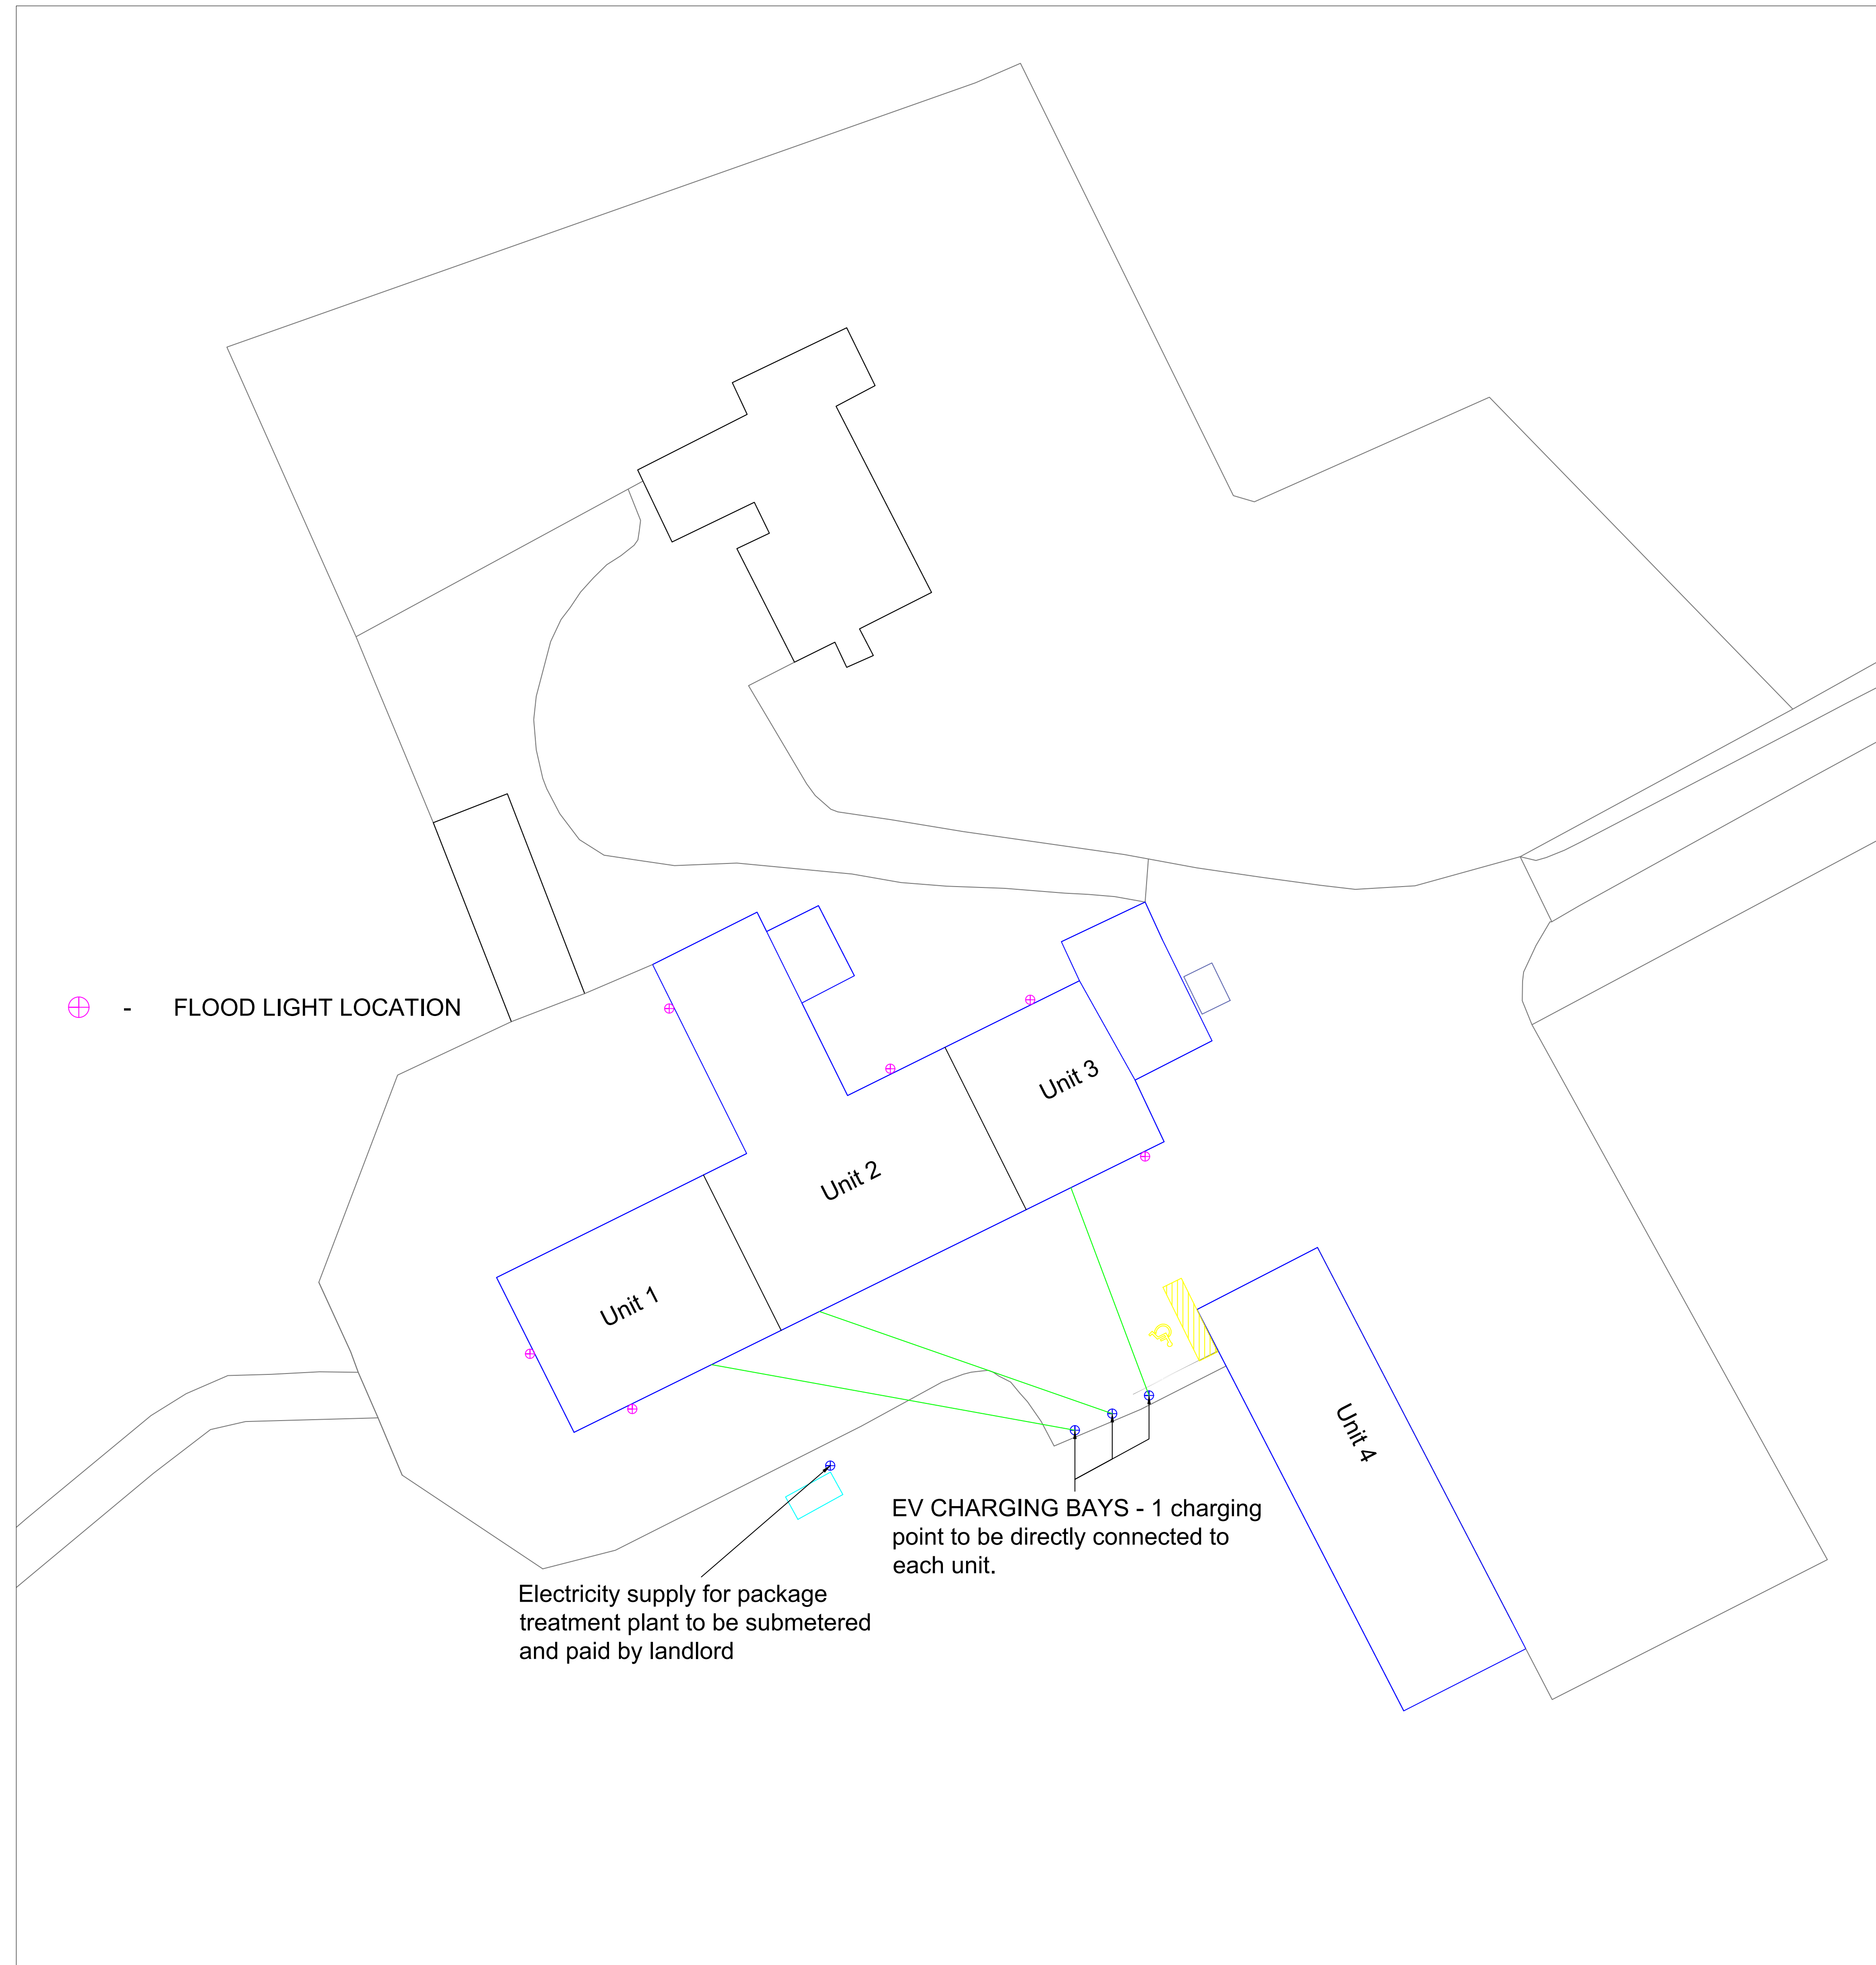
- FLOOD LIGHT LOCATION

Unit 3

Unit 2

Unit 1

Unit 4

EV CHARGING BAYS - 1 charging point to be directly connected to each unit.

Electricity supply for package treatment plant to be submetered and paid by landlord